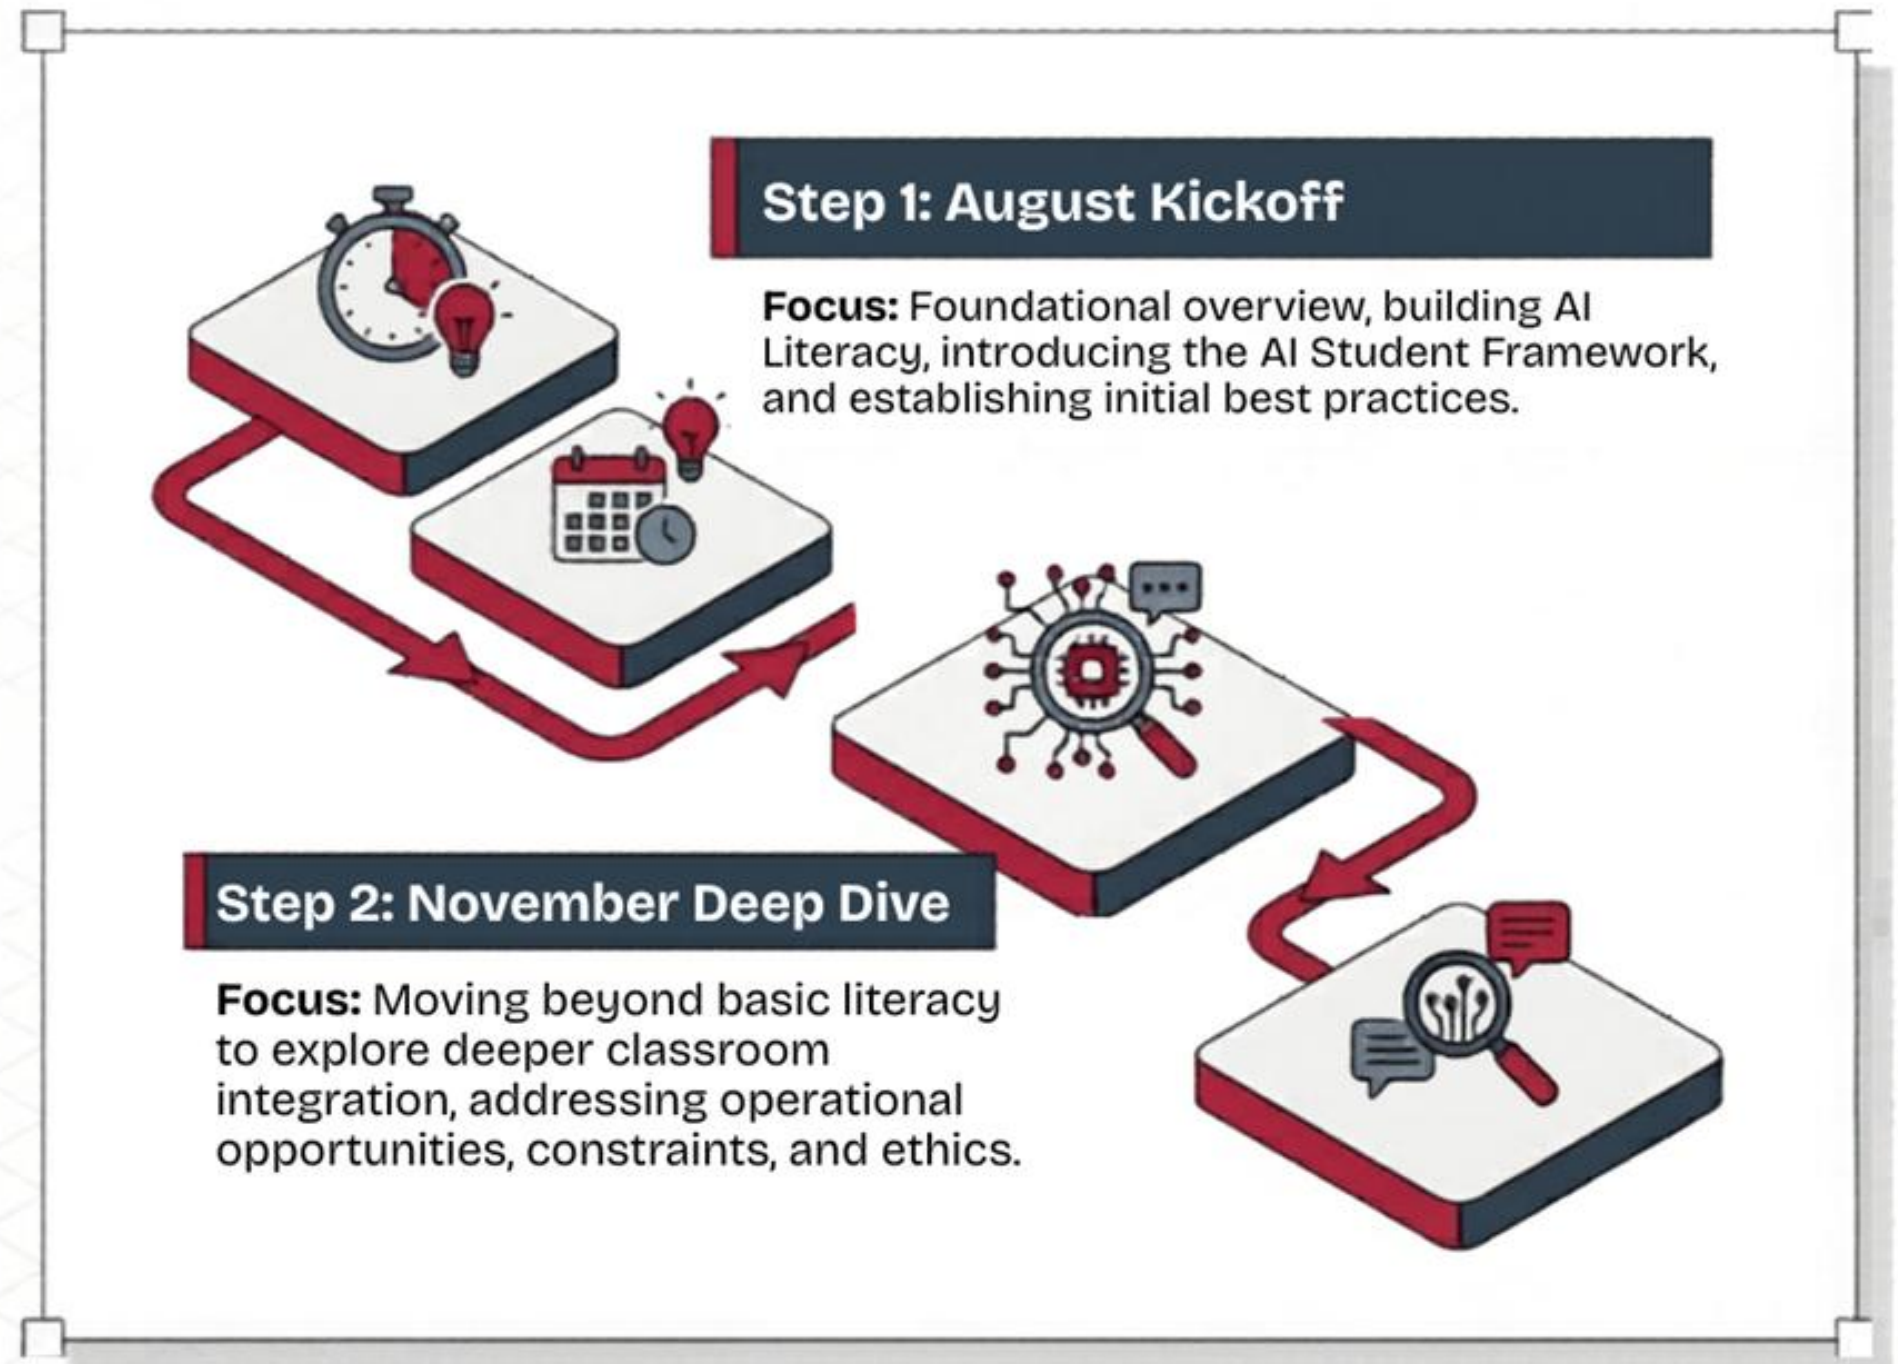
Step 1: August Kickoff

**Focus:** Foundational overview, building AI Literacy, introducing the AI Student Framework, and establishing initial best practices.

Step 2: November Deep Dive

**Focus:** Moving beyond basic literacy to explore deeper classroom integration, addressing operational opportunities, constraints, and ethics.